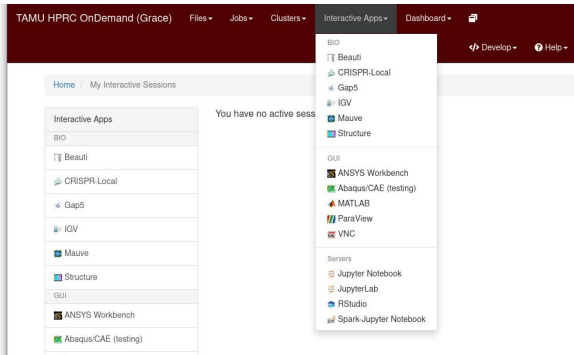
TAMU HPRC OnDemand (Grace) Files▾ Jobs▾ Clusters▾ Interactive Apps▾ Dashboard▾

</> Develop▾ ? Help▾

Home / My Interactive Sessions

Interactive Apps
BIO
Beauti
CRISPR-Local
Gap5
IGV
Mauve
Structure
GUI
ANSYS Workbench
Abaqus/CAE (testing)

You have no active sess

BIO
Beauti
CRISPR-Local
Gap5
IGV
Mauve
Structure
GUI
ANSYS Workbench
Abaqus/CAE (testing)
MATLAB
ParaView
VNC
Servers
Jupyter Notebook
JupyterLab
RStudio
Spark-Jupyter Notebook